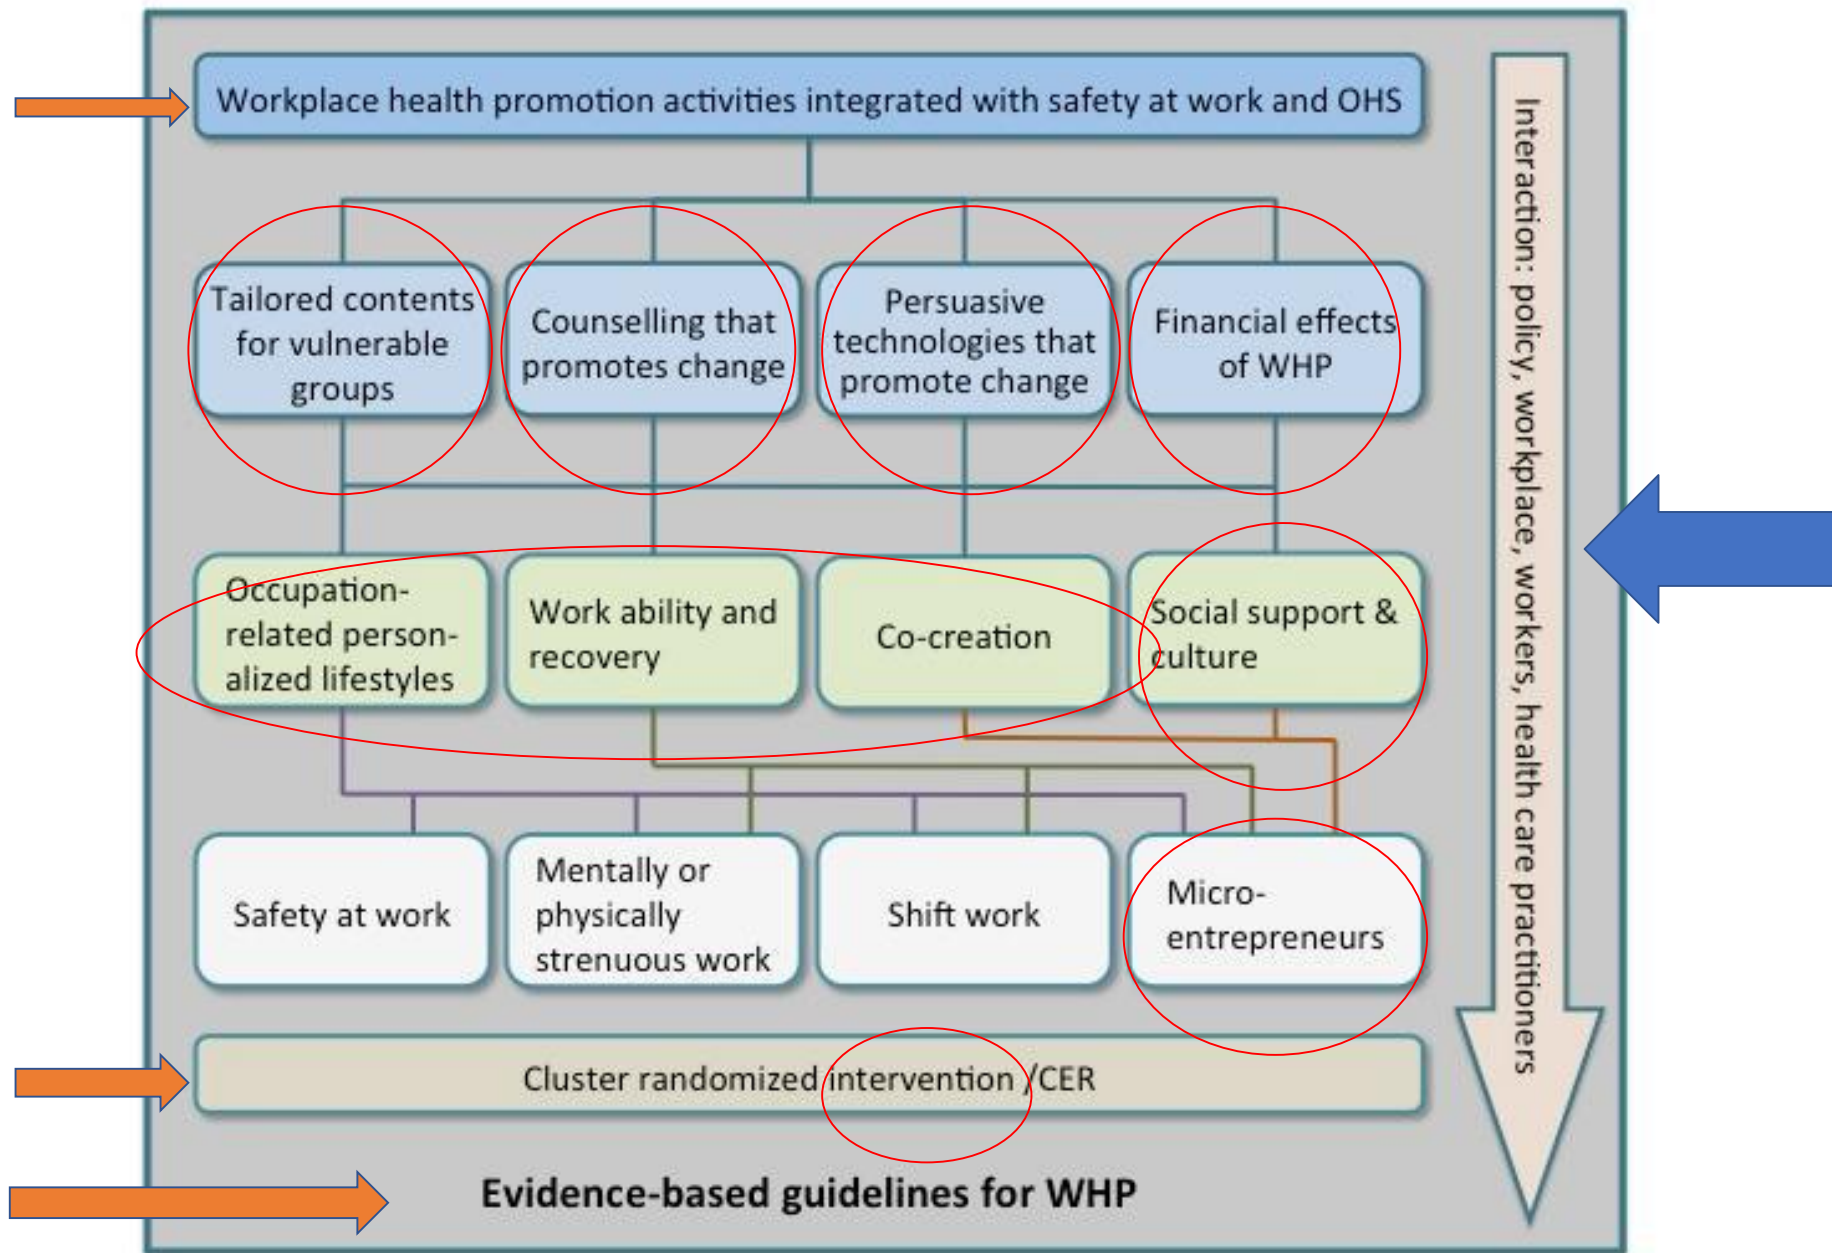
Workplace health promotion activities integrated with safety at work and OHS

Tailored contents for vulnerable groups

Counselling that promotes change

Persuasive technologies that promote change

Financial effects of WHP

Occupation-related personalized lifestyles

Work ability and recovery

Co-creation

Social support & culture

Safety at work

Mentally or physically strenuous work

Shift work

Micro-entrepreneurs

Cluster randomized intervention /CER

Evidence-based guidelines for WHP

Interaction: policy, workplace, workers, health care practitioners